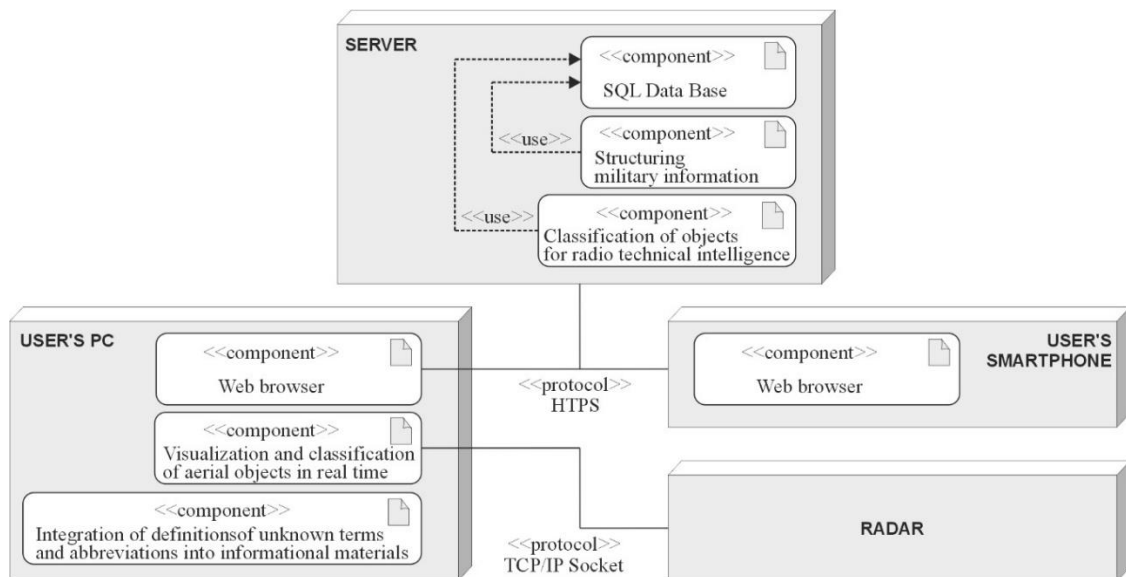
SERVER

<<component>>
SQL Data Base

<<use>>

<<component>>
Structuring military information

<<use>>

<<component>>
Classification of objects for radio technical intelligence

USER'S PC

<<component>>
Web browser

<<component>>
Visualization and classification of aerial objects in real time

<<component>>
Integration of definitionsof unknown terms and abbreviations into informational materials

<<protocol>>
HTPS

USER'S SMARTPHONE

<<component>>
Web browser

RADAR

<<protocol>>
TCP/IP Socket